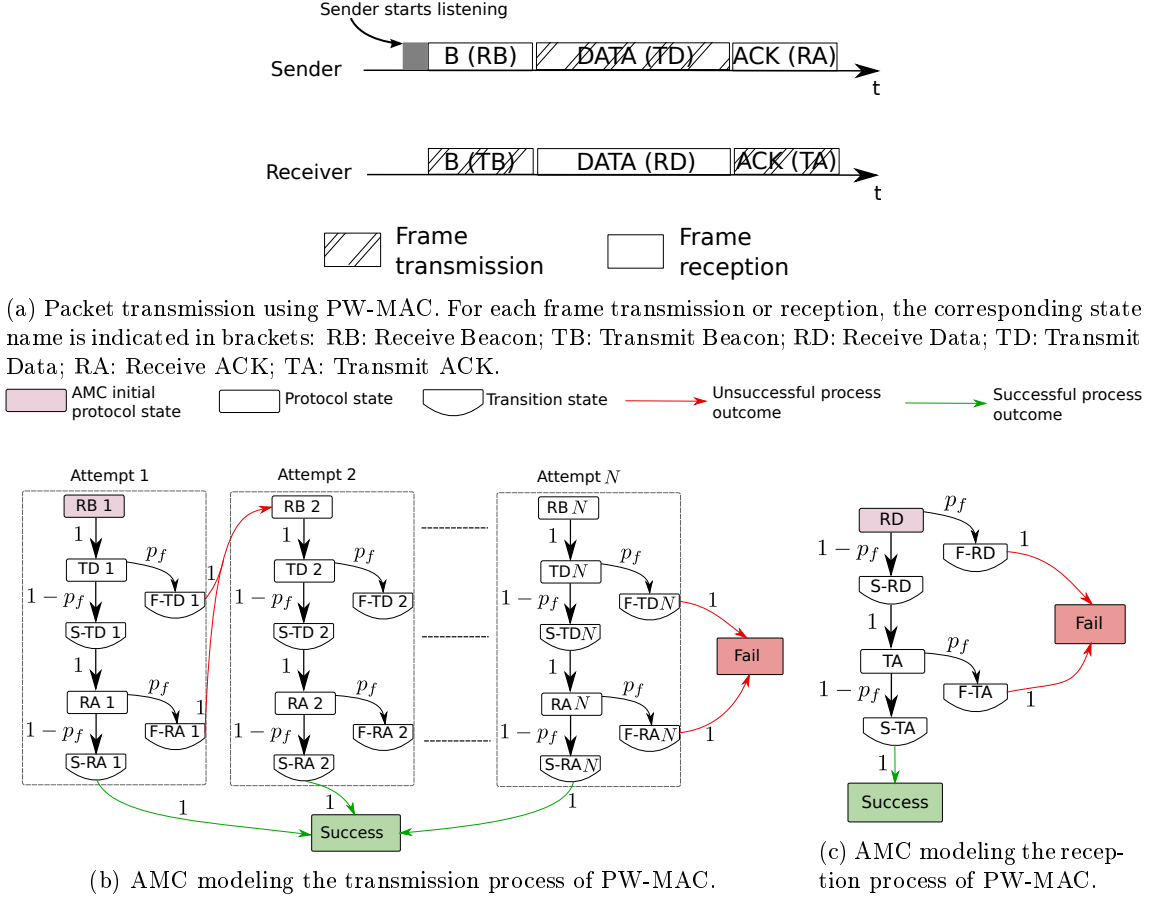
Sender starts listening

Sender B (RB) DATA (TD) ACK (RA) t

Receiver B (TB) DATA (RD) ACK (TA) t

Frame transmission Frame reception

(a) Packet transmission using PW-MAC. For each frame transmission or reception, the corresponding state name is indicated in brackets: RB: Receive Beacon; TB: Transmit Beacon; RD: Receive Data; TD: Transmit Data; RA: Receive ACK; TA: Transmit ACK.

AMC initial protocol state Protocol state Transition state Unsuccessful process outcome Successful process outcome

Attempt 1
RB 1
1
TD 1
$p_f$
$1-p_f$
F-TD 1
1
S-TD 1
1
RA 1
$p_f$
$1-p_f$
F-RA 1
1
S-RA 1
1

Attempt 2
RB 2
1
TD 2
$p_f$
$1-p_f$
F-TD 2
S-TD 2
1
RA 2
$p_f$
$1-p_f$
F-RA 2
S-RA 2
1

Attempt $N$
RB $N$
1
TD$N$
$p_f$
$1-p_f$
F-TD$N$
1
S-TD$N$
1
RA $N$
$p_f$
$1-p_f$
F-RA$N$
1
S-RA$N$
1

Fail
Success

(b) AMC modeling the transmission process of PW-MAC.

RD
$p_f$
$1-p_f$
F-RD
1
S-RD
1
TA
$p_f$
$1-p_f$
F-TA
1
S-TA
1
Fail
Success

(c) AMC modeling the reception process of PW-MAC.